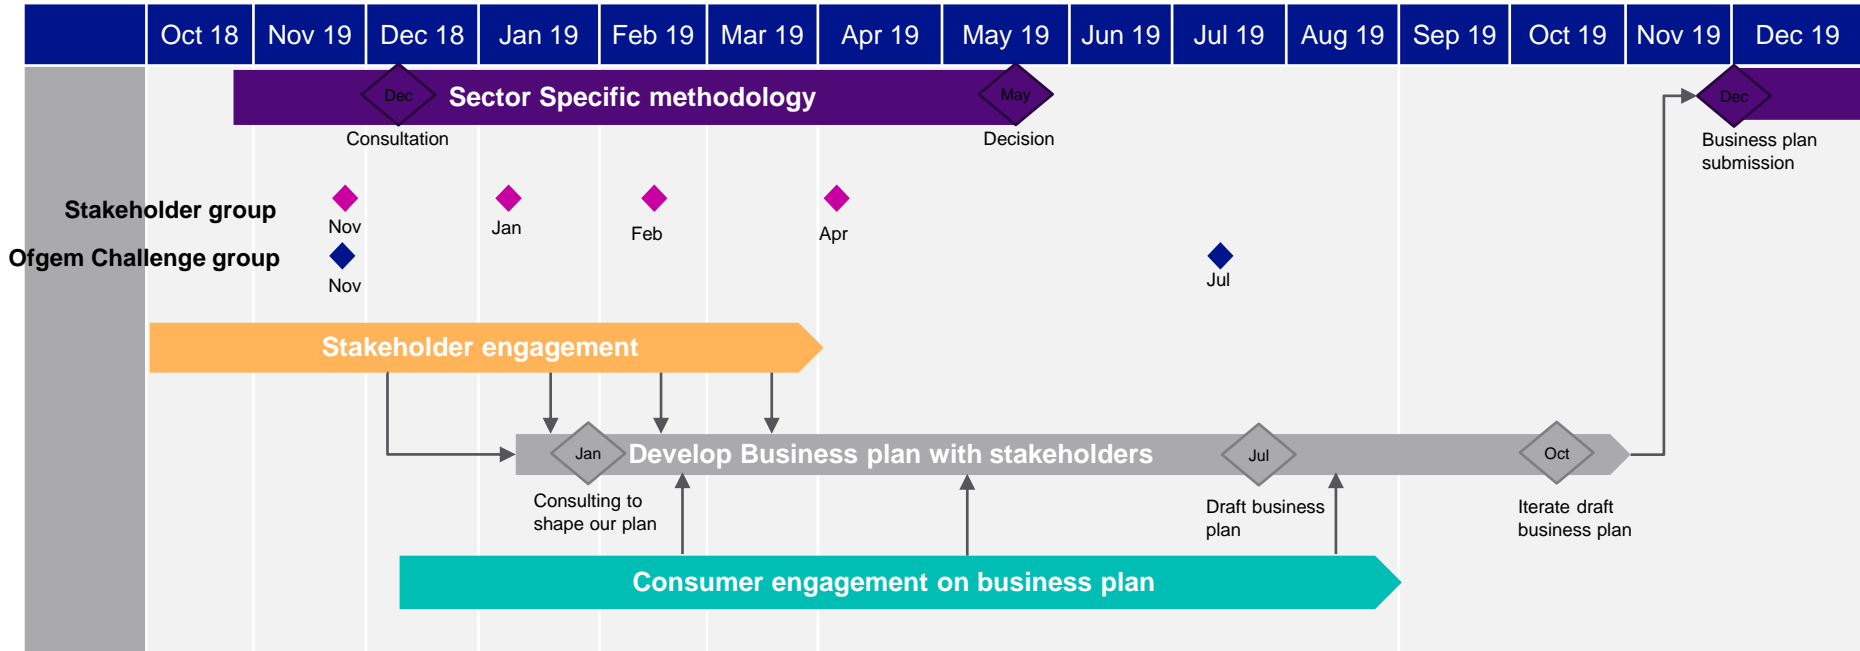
| | Oct 18 | Nov 19 | Dec 18 | Jan 19 | Feb 19 | Mar 19 | Apr 19 | May 19 | Jun 19 | Jul 19 | Aug 19 | Sep 19 | Oct 19 | Nov 19 | Dec 19 |
|---|---|---|---|---|---|---|---|---|---|---|---|---|---|---|---|

Dec
Sector Specific methodology
May
Dec
Consultation
Decision
Business plan submission

Stakeholder group
Nov
Jan
Feb
Apr
Ofgem Challenge group
Nov
Jul

Stakeholder engagement

Jan
Develop Business plan with stakeholders
Jul
Oct
Consulting to shape our plan
Draft business plan
Iterate draft business plan

Consumer engagement on business plan